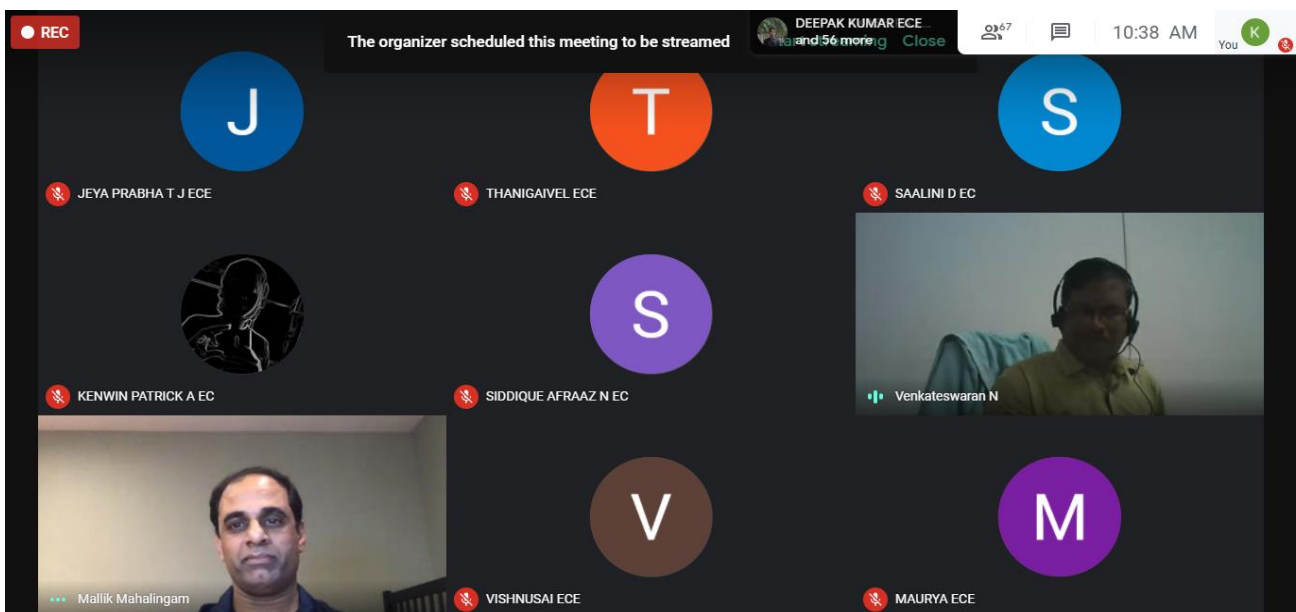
REC

The organizer scheduled this meeting to be streamed

DEEPAK KUMAR ECE... and 56 more

Close

67

10:38 AM

K

You

J

JEYA PRABHA T J ECE

T

THANIGAIVEL ECE

S

SAALINI D EC

KENWIN PATRICK A EC

S

SIDDIQUE AFRAAZ N EC

Venkateswaran N

Mallik Mahalingam

V

VISHNUSAI ECE

M

MAURYA ECE